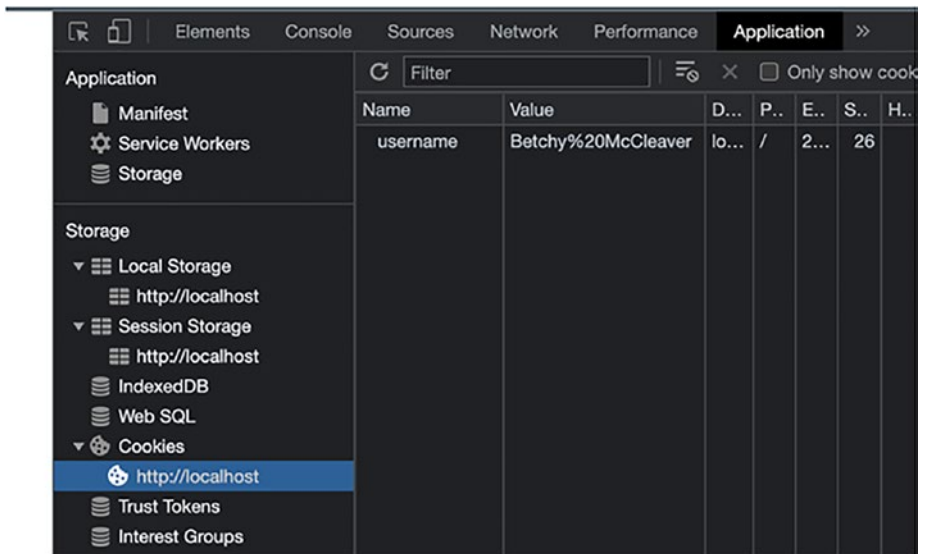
Elements Console Sources Network Performance Application »

Application
Manifest
Service Workers
Storage

Storage
Local Storage
http://localhost
Session Storage
http://localhost
IndexedDB
Web SQL
Cookies
http://localhost
Trust Tokens
Interest Groups

Filter
Only show cook

| Name | Value | D... | P.. | E.. | S.. | H.. |
|---|---|---|---|---|---|---|
| username | Betchy%20McCleaver | lo... | / | 2... | 26 | |